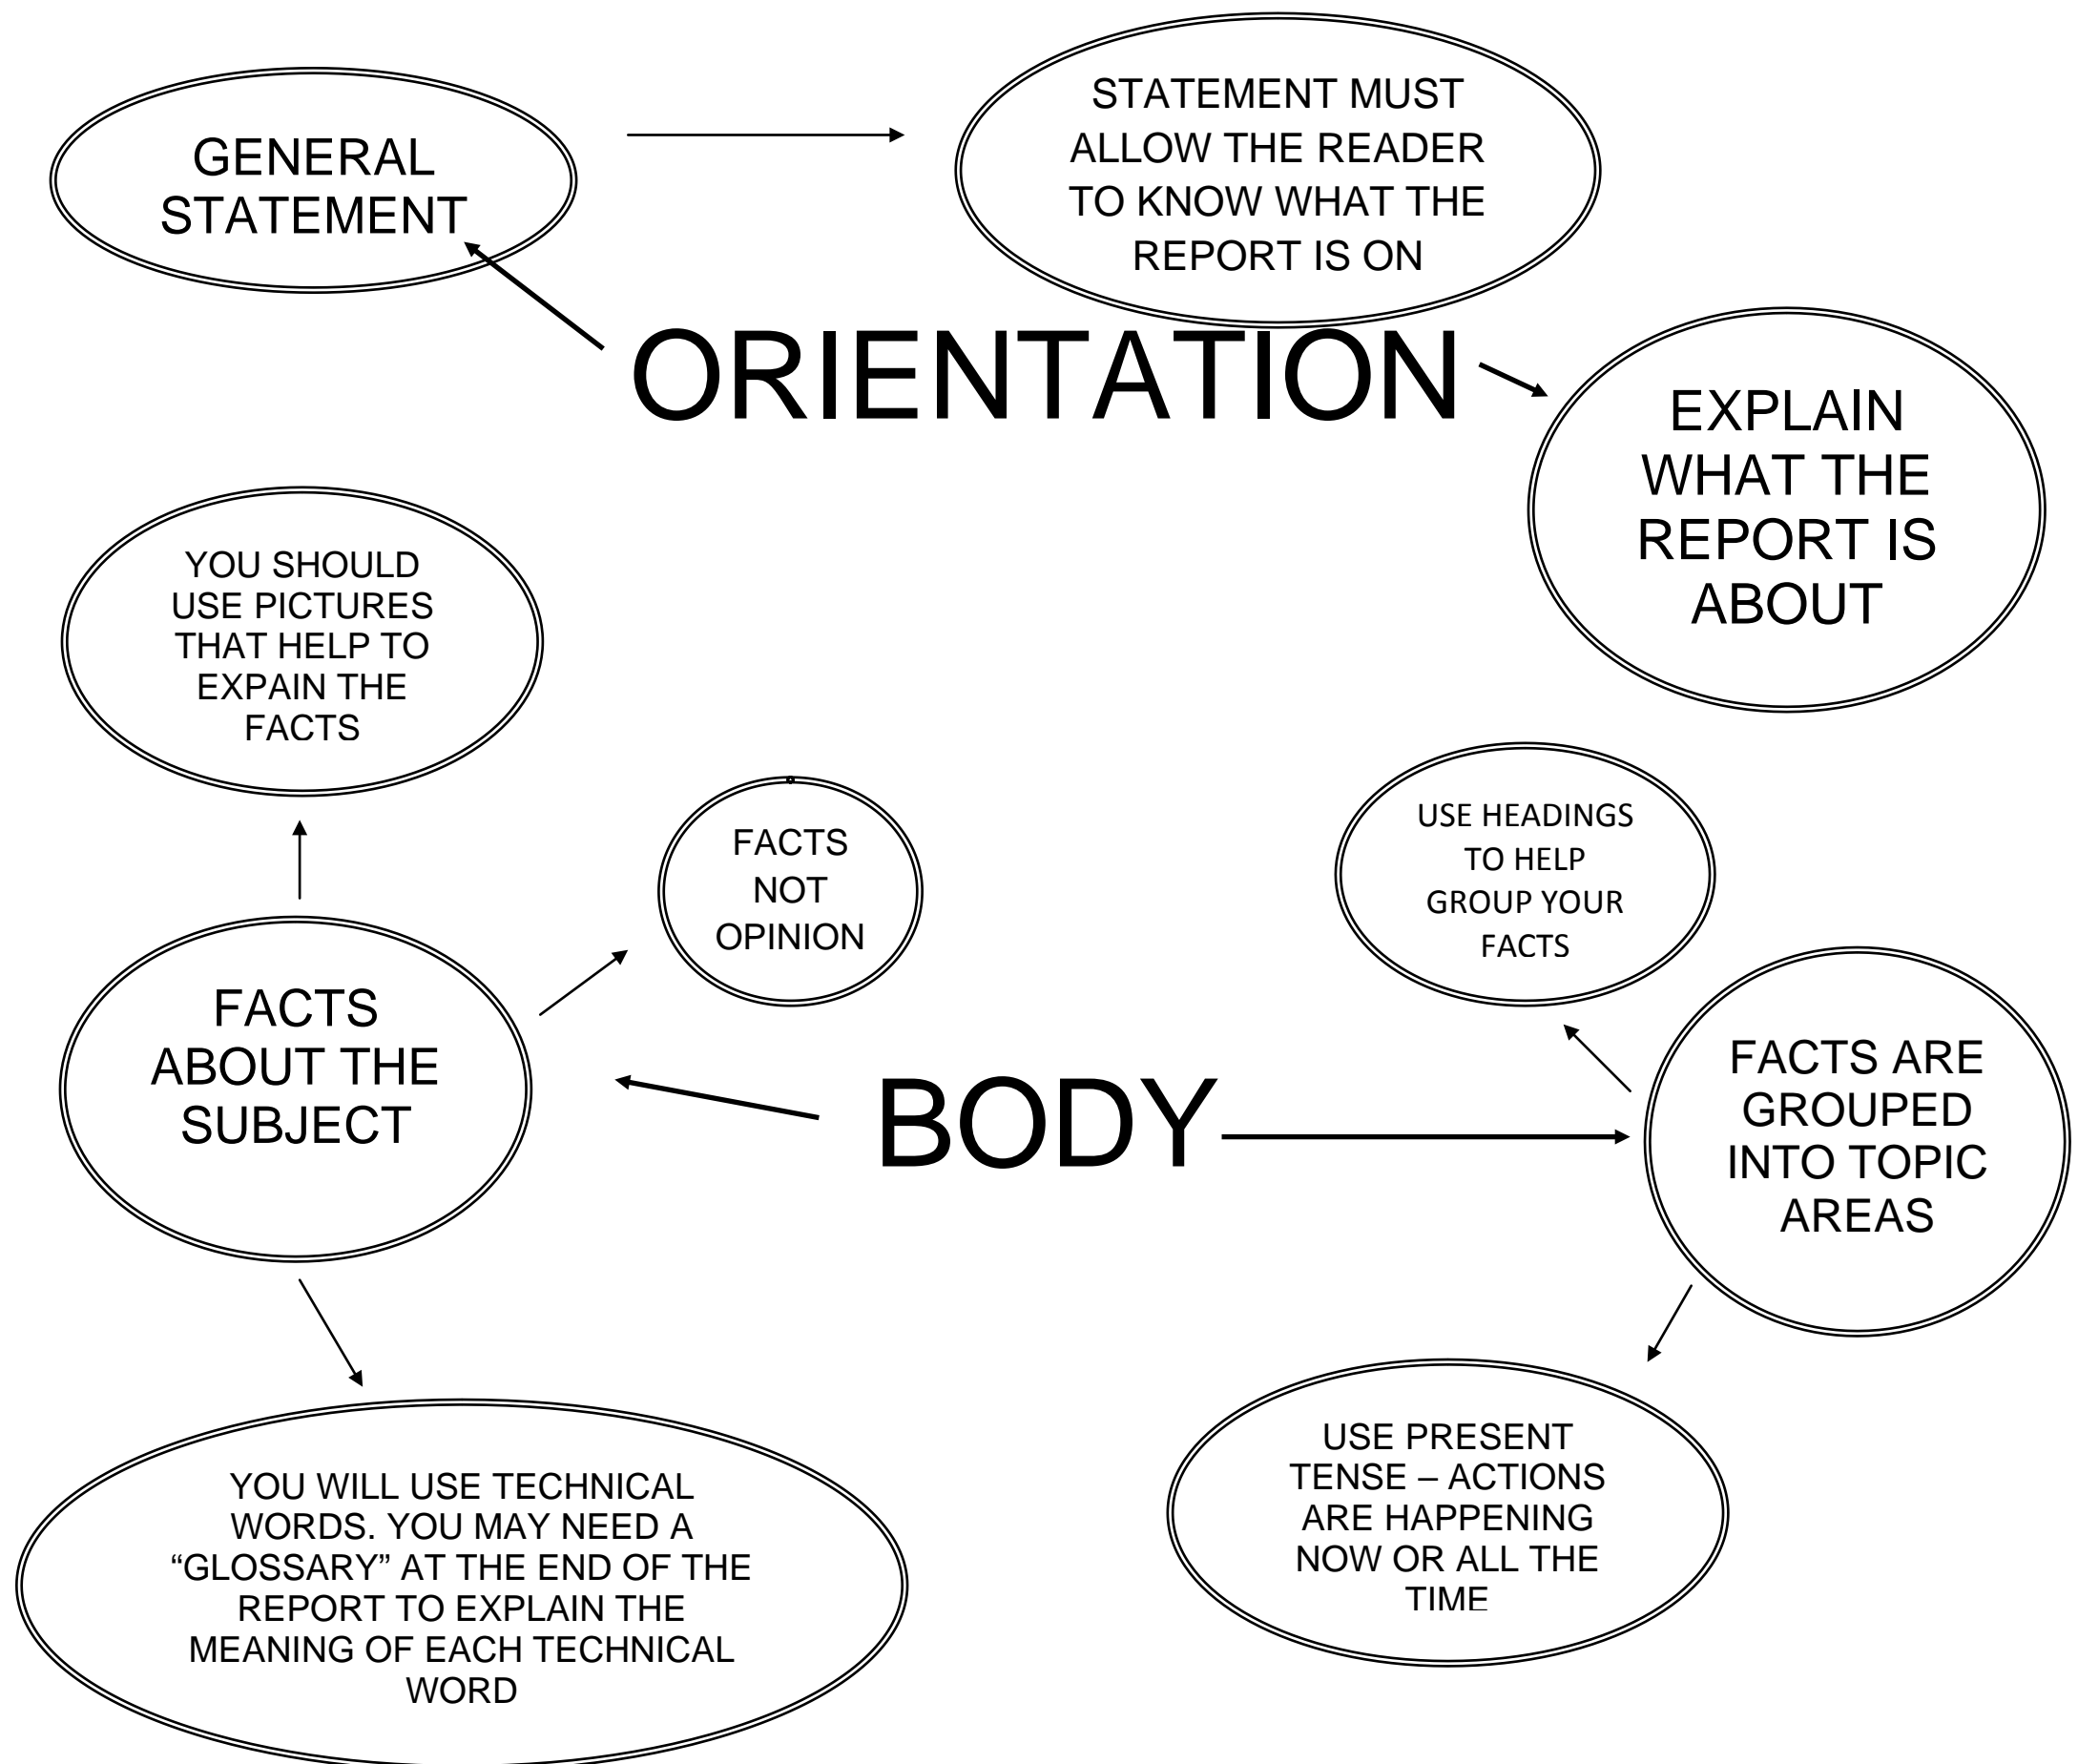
GENERAL STATEMENT

STATEMENT MUST ALLOW THE READER TO KNOW WHAT THE REPORT IS ON

ORIENTATION

EXPLAIN WHAT THE REPORT IS ABOUT

YOU SHOULD USE PICTURES THAT HELP TO EXPAIN THE FACTS

FACTS NOT OPINION

USE HEADINGS TO HELP GROUP YOUR FACTS

FACTS ABOUT THE SUBJECT

BODY

FACTS ARE GROUPED INTO TOPIC AREAS

YOU WILL USE TECHNICAL WORDS. YOU MAY NEED A “GLOSSARY” AT THE END OF THE REPORT TO EXPLAIN THE MEANING OF EACH TECHNICAL WORD

USE PRESENT TENSE – ACTIONS ARE HAPPENING NOW OR ALL THE TIME